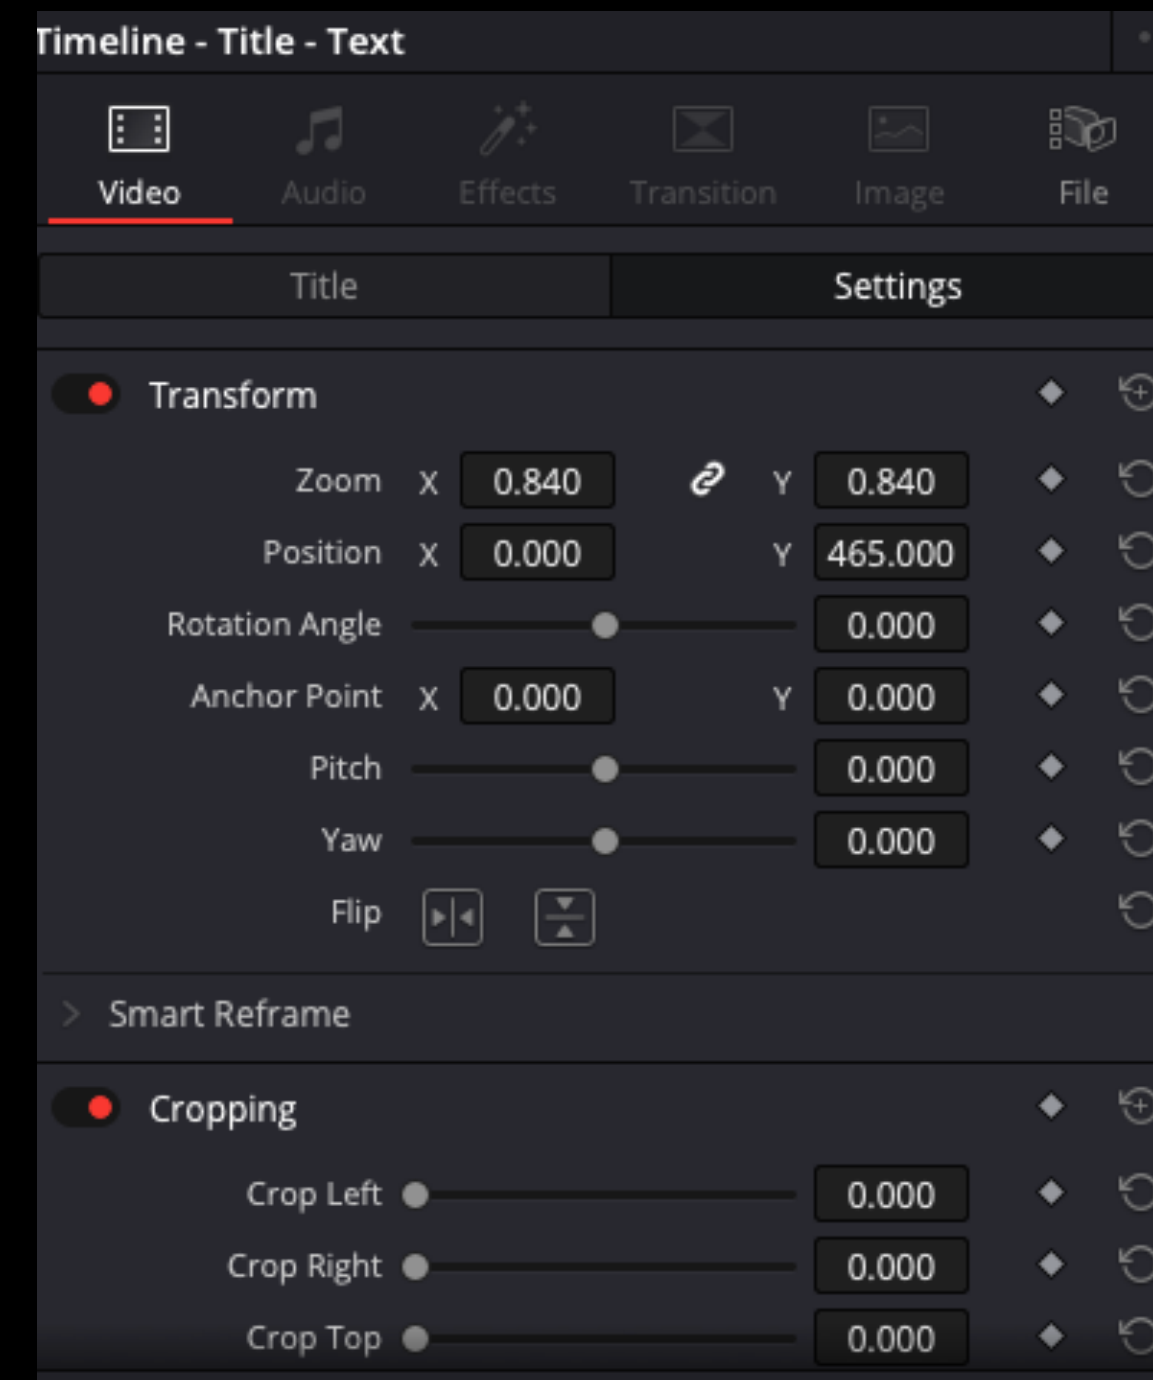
Timeline - Title - Text

Video Audio Effects Transition Image File

Title Settings

Transform

Zoom X 0.840 Y 0.840

Position X 0.000 Y 465.000

Rotation Angle 0.000

Anchor Point X 0.000 Y 0.000

Pitch 0.000

Yaw 0.000

Flip

Smart Reframe

Cropping

Crop Left 0.000

Crop Right 0.000

Crop Top 0.000